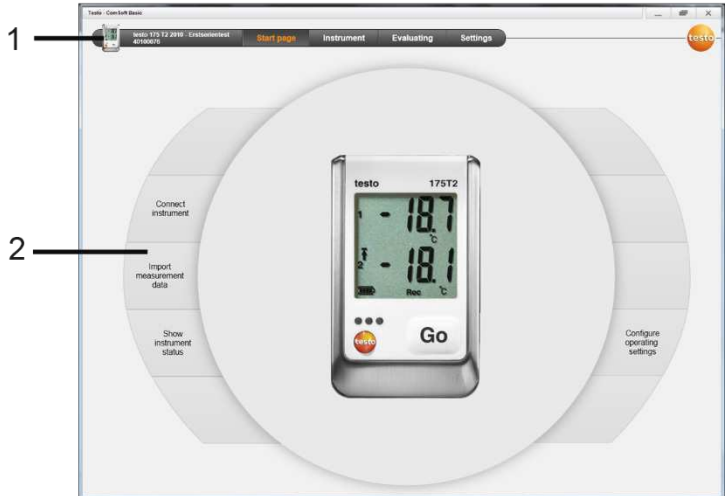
Testo - ComSoft Basic

1

testo 175 T2 2010 - Erstsonientest 40100070

Start page

Instrument

Evaluating

Settings

testo

2

Connect instrument

Import measurement data

Show instrument status

testo

175T2

1

- 18.7

°C

2

- 18.1

Rec

°C

testo

Go

Configure operating settings